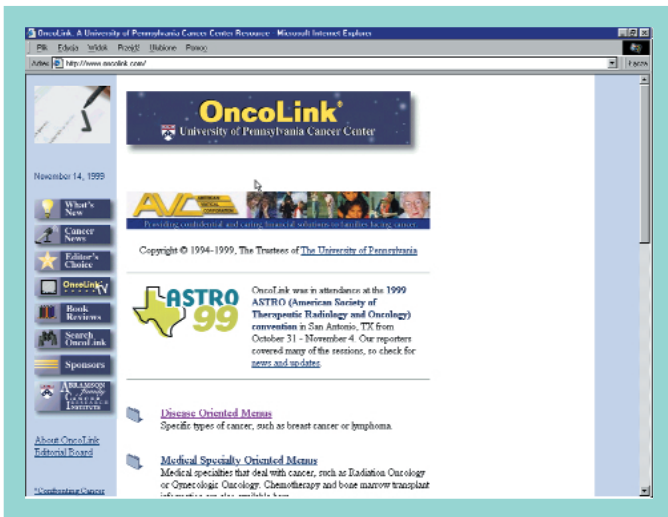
OncoLink, A University of Pennsylvania Cancer Center Resource - Microsoft Internet Explorer

Plik Edycja Widok Przejdź Ulubione Pomoc

Adres http://www.oncolink.com/

Łącza

OncoLink®
University of Pennsylvania Cancer Center

November 14, 1999

What's New

Cancer News

Editor's Choice

OncoLink TV

Book Reviews

Search OncoLink

Sponsors

Abramson Family Cancer Research Institute

AVC
Providing confidential and caring financial solutions to families facing cancer

Copyright © 1994-1999, The Trustees of The University of Pennsylvania

ASTRO 99

OncoLink was in attendance at the 1999 ASTRO (American Society of Therapeutic Radiology and Oncology) convention in San Antonio, TX from October 31 - November 4. Our reporters covered many of the sessions, so check for news and updates.

Disease Oriented Menus
Specific types of cancer, such as breast cancer or lymphoma.

Medical Specialty Oriented Menus
Medical specialties that deal with cancer, such as Radiation Oncology or Gynecologic Oncology. Chemotherapy and bone marrow transplant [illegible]

About OncoLink
Editorial Board

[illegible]